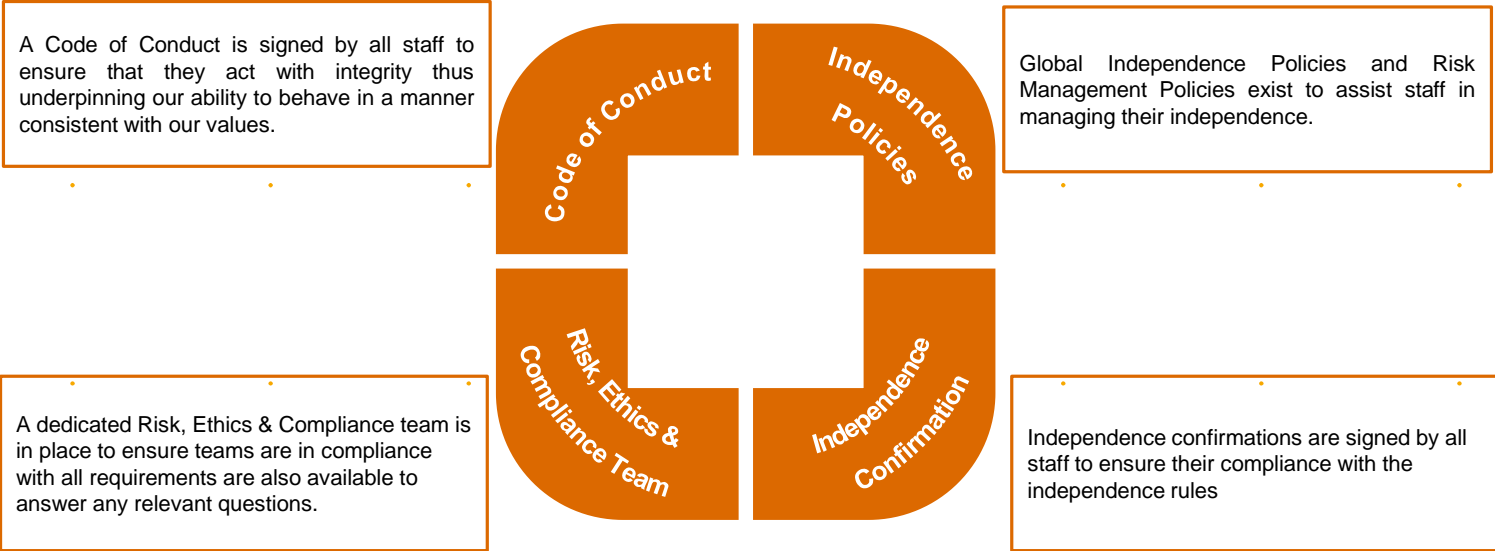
A Code of Conduct is signed by all staff to ensure that they act with integrity thus underpinning our ability to behave in a manner consistent with our values.

Code of Conduct

Independence Policies

Global Independence Policies and Risk Management Policies exist to assist staff in managing their independence.

A dedicated Risk, Ethics & Compliance team is in place to ensure teams are in compliance with all requirements are also available to answer any relevant questions.

Risk, Ethics & Compliance Team

Independence Confirmation

Independence confirmations are signed by all staff to ensure their compliance with the independence rules